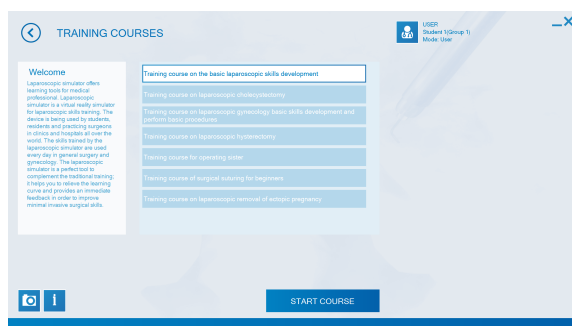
TRAINING COURSES

USER
Student 1(Group 1)
Mode: User

Welcome

Laparoscopic simulator offers learning tools for medical professional. Laparoscopic simulator is a virtual reality simulator for laparoscopic skills training. The device is being used by students, residents and practicing surgeons in clinics and hospitals all over the world. The skills trained by the laparoscopic simulator are used every day in general surgery and gynecology. The laparoscopic simulator is a perfect tool to complement the traditional training: it helps you to relieve the learning curve and provides an immediate feedback in order to improve minimal invasive surgical skills.

Training course on the basic laparoscopic skills development

Training course on laparoscopic cholecystectomy

Training course on laparoscopic gynecology basic skills development and perform basic procedures

Training course on laparoscopic hysterectomy

Training course for operating sister

Training course of surgical suturing for beginners

Training course on laparoscopic removal of ectopic pregnancy

i

START COURSE